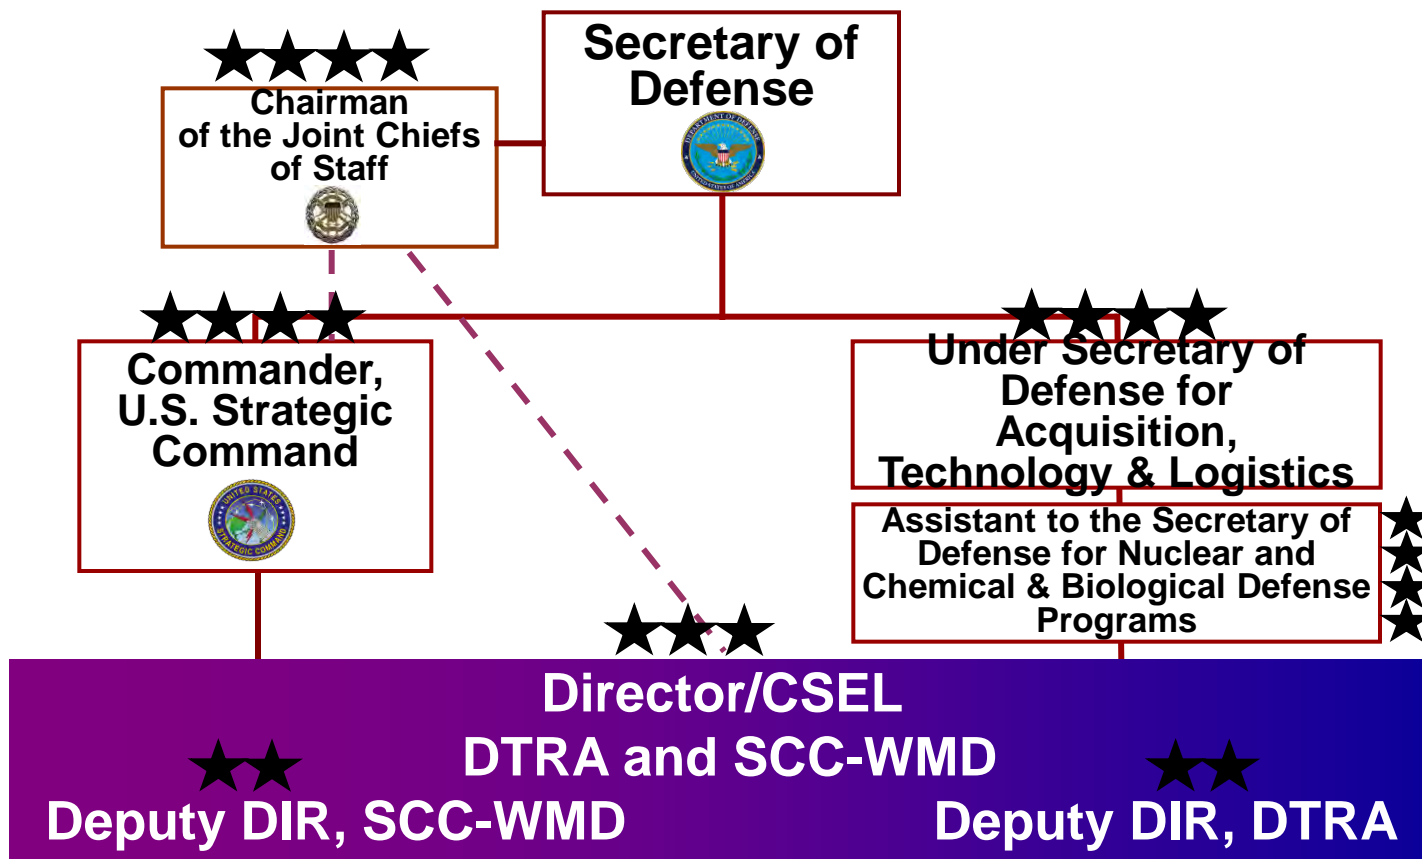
Secretary of Defense

Chairman of the Joint Chiefs of Staff

Commander, U.S. Strategic Command

Under Secretary of Defense for Acquisition, Technology & Logistics

Assistant to the Secretary of Defense for Nuclear and Chemical & Biological Defense Programs

Director/CSEL
DTRA and SCC-WMD

Deputy DIR, SCC-WMD

Deputy DIR, DTRA